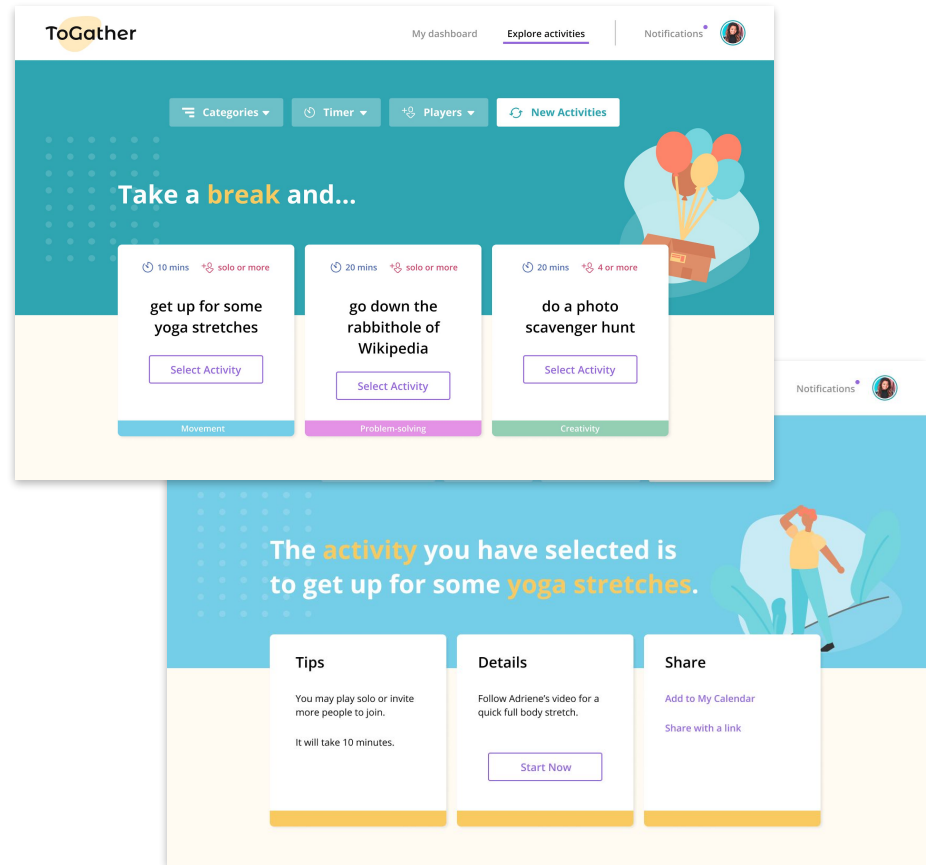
ToGather

My dashboard Explore activities Notifications

Categories Timer Players New Activities

Take a break and...

10 mins solo or more
get up for some yoga stretches
Select Activity
Movement

20 mins solo or more
go down the rabbithole of Wikipedia
Select Activity
Problem-solving

20 mins 4 or more
do a photo scavenger hunt
Select Activity
Creativity

Notifications

The activity you have selected is to get up for some yoga stretches.

Tips
You may play solo or invite more people to join.
It will take 10 minutes.

Details
Follow Adriene's video for a quick full body stretch.
Start Now

Share
Add to My Calendar
Share with a link